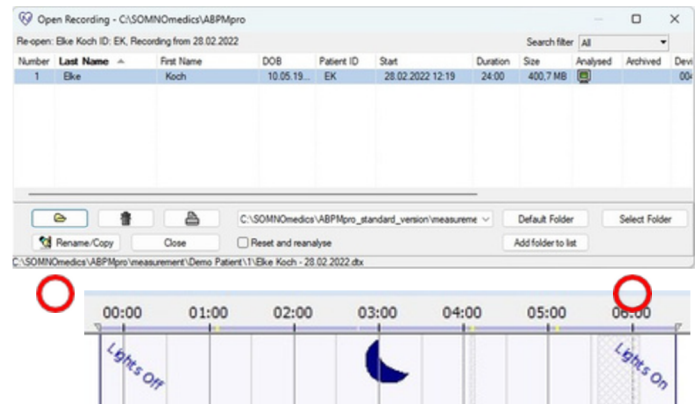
Open Recording - C:\SOMNOmedics\ABPMpro

Re-open: Elke Koch ID: EK, Recording from 28.02.2022

Search filter All

| Number | Last Name | First Name | DOB | Patient ID | Start | Duration | Size | Analysed | Archived | Devi |
|---|---|---|---|---|---|---|---|---|---|---|
| 1 | Elke | Koch | 10.05.19... | EK | 28.02.2022 12:19 | 24:00 | 400,7 MB | | | |

C:\SOMNOmedics\ABPMpro_standard_version\measureme

Default Folder

Select Folder

Rename/Copy

Close

Reset and reanalyse

Add folder to list

C:\SOMNOmedics\ABPMpro\measurement\Demo Patient\1\Elke Koch - 28.02.2022.dtx

00:00 01:00 02:00 03:00 04:00 05:00 06:00

Lights Off

Lights On